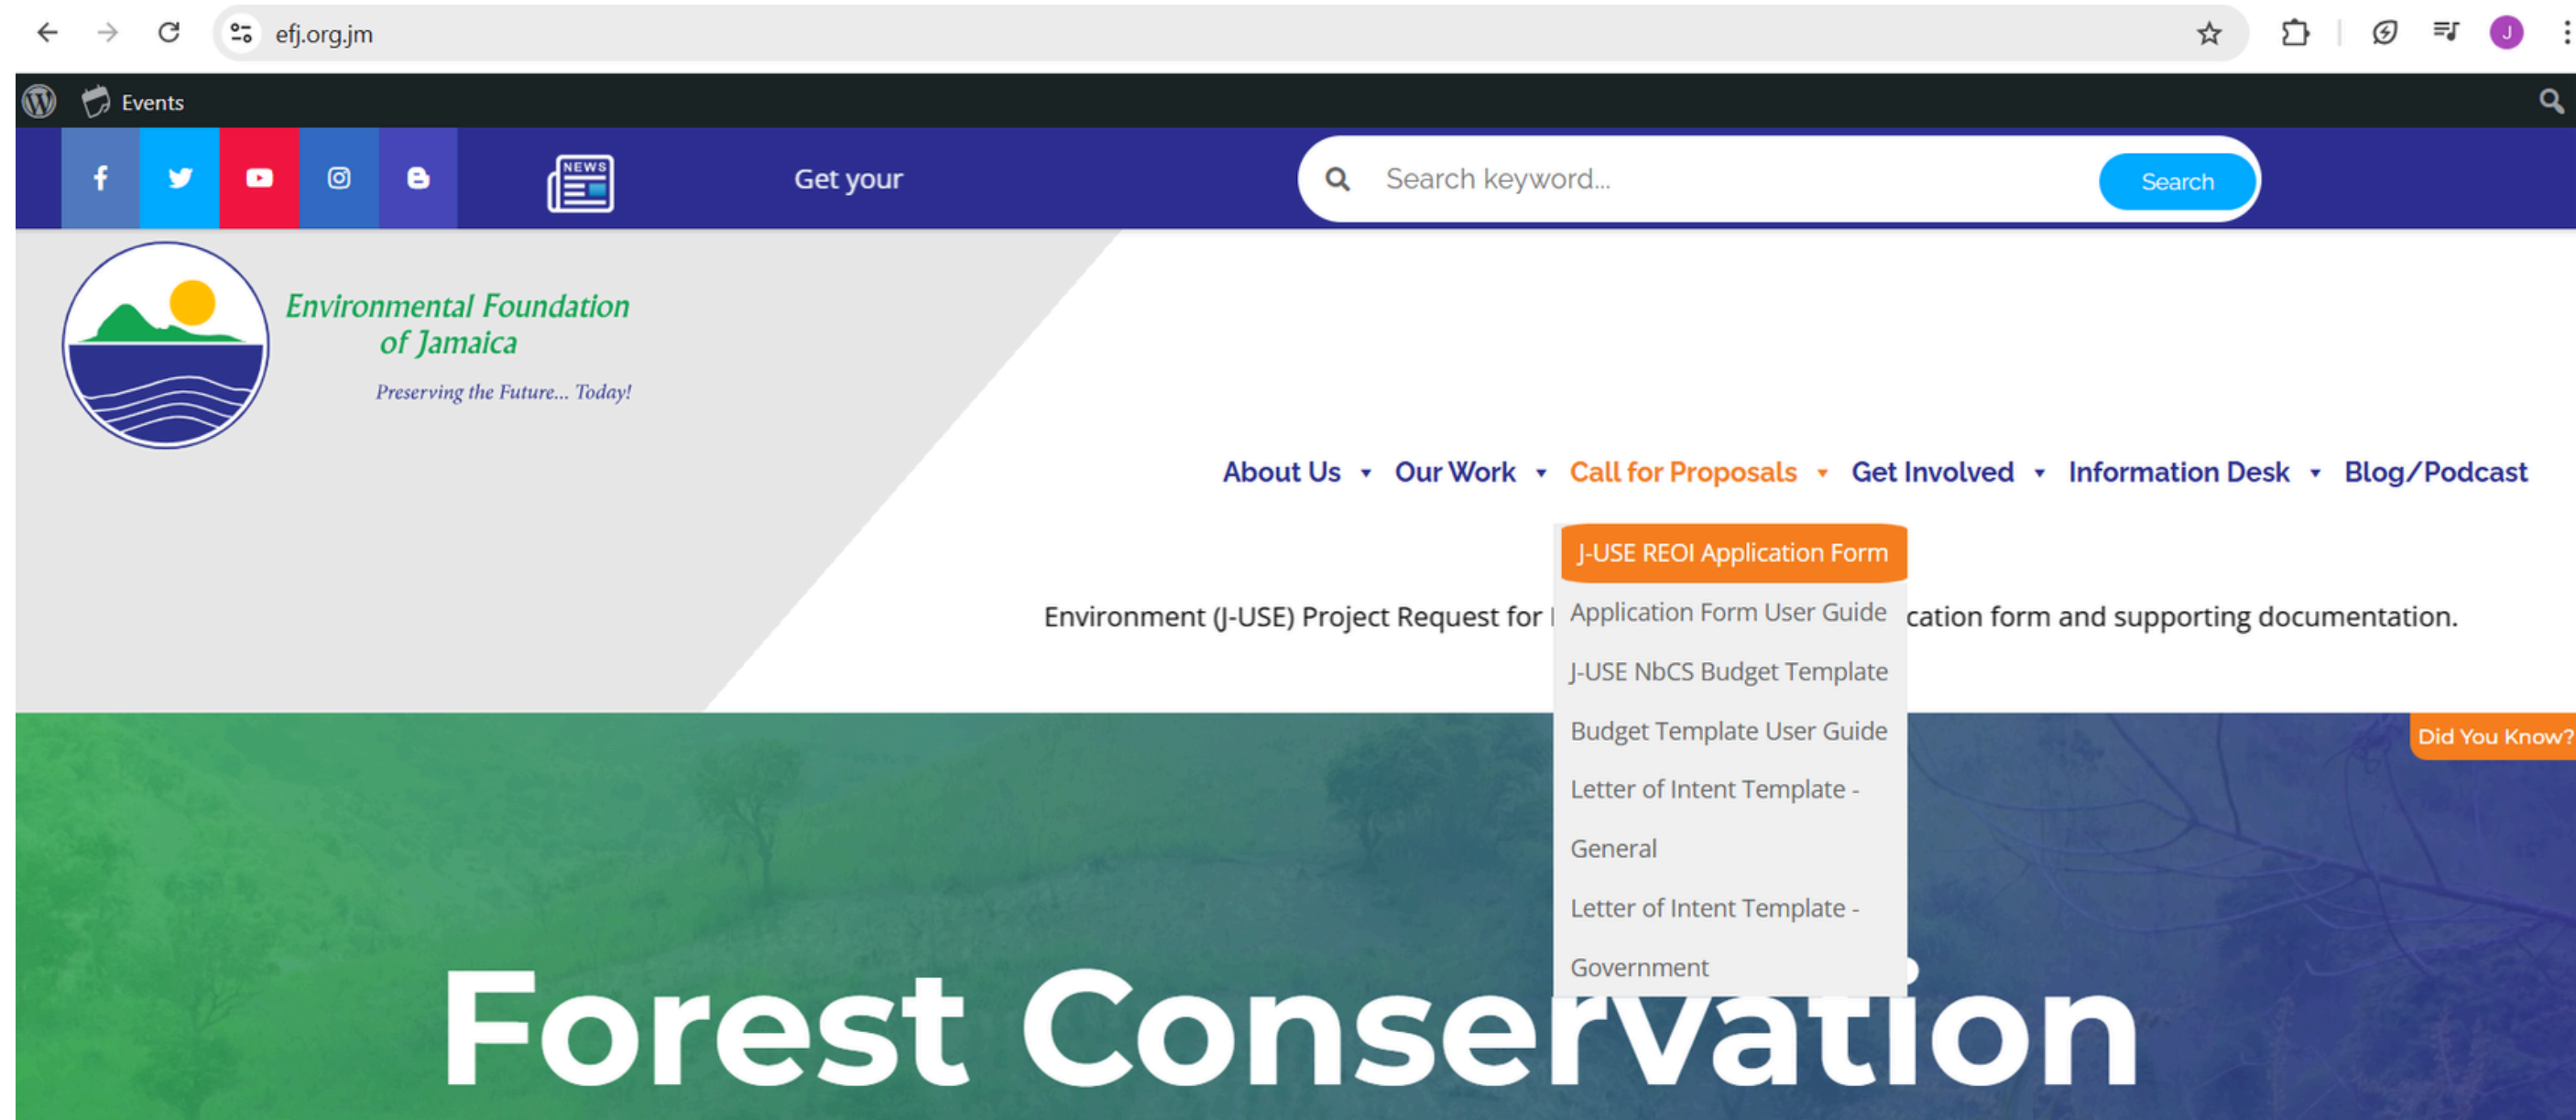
efj.org.jm

Events

NEWS

Get your

Search keyword...

Search

Environmental Foundation of Jamaica

Preserving the Future... Today!

About Us Our Work Call for Proposals Get Involved Information Desk Blog/Podcast

J-USE REOI Application Form

Application Form User Guide

J-USE NbCS Budget Template

Budget Template User Guide

Letter of Intent Template - General

Letter of Intent Template - Government

Environment (J-USE) Project Request for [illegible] cation form and supporting documentation.

Did You Know?

Forest Conservation